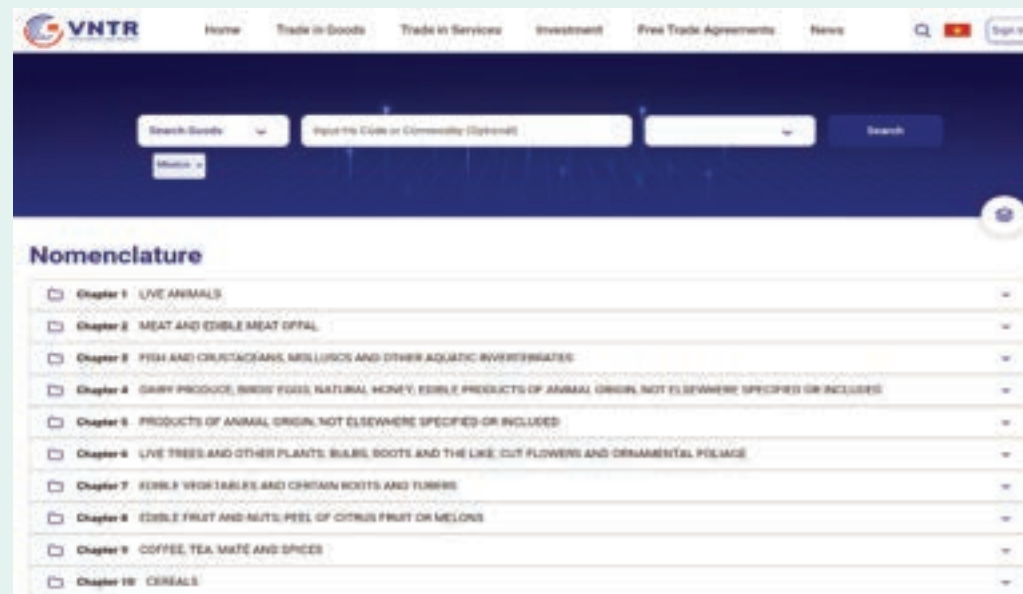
VNTR

Home Trade in Goods Trade in Services Investment Free Trade Agreements News Sign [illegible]

Search Goods

Input Hs Code or Commodity (Optional)

Search

Mexico

Nomenclature

Chapter 1 LIVE ANIMALS

Chapter 2 MEAT AND EDIBLE MEAT OFFAL

Chapter 3 FISH AND CRUSTACEANS, MOLLUSCS AND OTHER AQUATIC INVERTEBRATES

Chapter 4 DAIRY PRODUCE; BIRDS' EGGS; NATURAL HONEY; EDIBLE PRODUCTS OF ANIMAL ORIGIN, NOT ELSEWHERE SPECIFIED OR INCLUDED

Chapter 5 PRODUCTS OF ANIMAL ORIGIN, NOT ELSEWHERE SPECIFIED OR INCLUDED

Chapter 6 LIVE TREES AND OTHER PLANTS; BULBS, ROOTS AND THE LIKE; CUT FLOWERS AND ORNAMENTAL FOLIAGE

Chapter 7 EDIBLE VEGETABLES AND CERTAIN ROOTS AND TUBERS

Chapter 8 EDIBLE FRUIT AND NUTS; PEEL OF CITRUS FRUIT OR MELONS

Chapter 9 COFFEE, TEA, MATÉ AND SPICES

Chapter 10 CEREALS